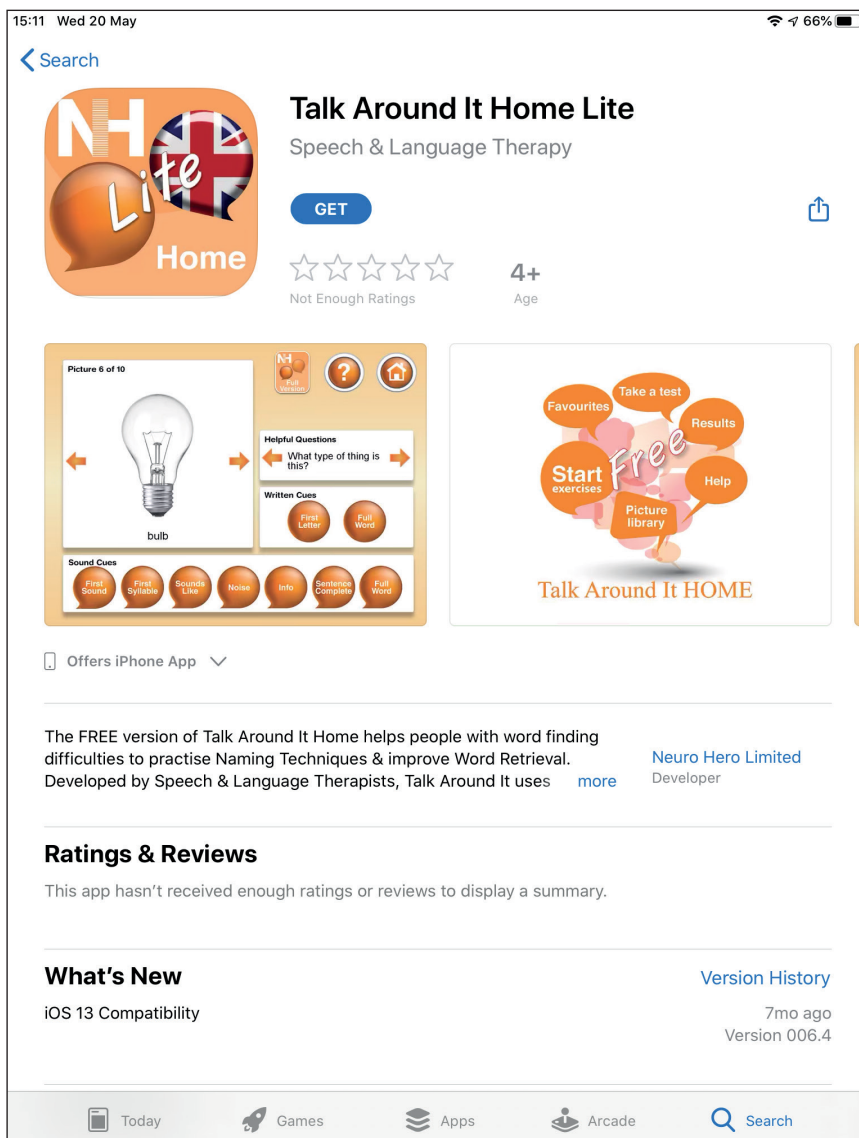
15:11 Wed 20 May

66%

Search

NH Lite Home

Talk Around It Home Lite

Speech & Language Therapy

GET

Not Enough Ratings

4+

Age

Picture 6 of 10

NH Full Version

?

bulb

Helpful Questions

What type of thing is this?

Written Cues

First Letter

Full Word

Sound Cues

First Sound

First Syllable

Sounds Like

Noise

Info

Sentence Complete

Full Word

Favourites

Take a test

Results

Free

Start exercises

Help

Picture library

Talk Around It HOME

Offers iPhone App

The FREE version of Talk Around It Home helps people with word finding difficulties to practise Naming Techniques & improve Word Retrieval. Developed by Speech & Language Therapists, Talk Around It uses more

Neuro Hero Limited

Developer

Ratings & Reviews

This app hasn't received enough ratings or reviews to display a summary.

What's New

Version History

iOS 13 Compatibility

7mo ago

Version 006.4

Today

Games

Apps

Arcade

Search